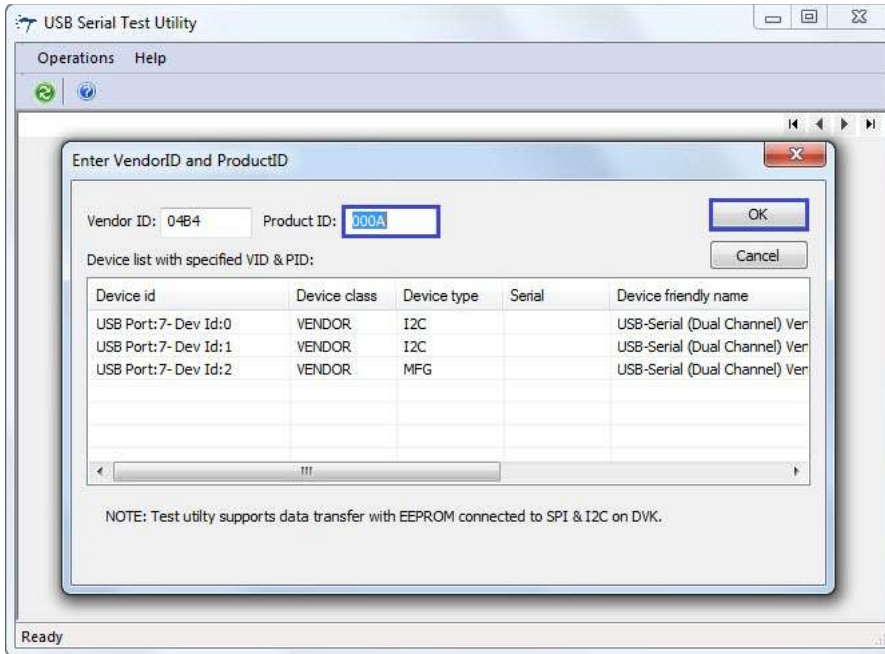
USB Serial Test Utility

Operations Help

Enter VendorID and ProductID

Vendor ID: 04B4 Product ID: 000A

OK

Cancel

Device list with specified VID & PID:

| Device id | Device class | Device type | Serial | Device friendly name |
|---|---|---|---|---|
| USB Port:7- Dev Id:0 | VENDOR | I2C | | USB-Serial (Dual Channel) Ver |
| USB Port:7- Dev Id:1 | VENDOR | I2C | | USB-Serial (Dual Channel) Ver |
| USB Port:7- Dev Id:2 | VENDOR | MFG | | USB-Serial (Dual Channel) Ver |

NOTE: Test utilty supports data transfer with EEPROM connected to SPI & I2C on DVK.

Ready